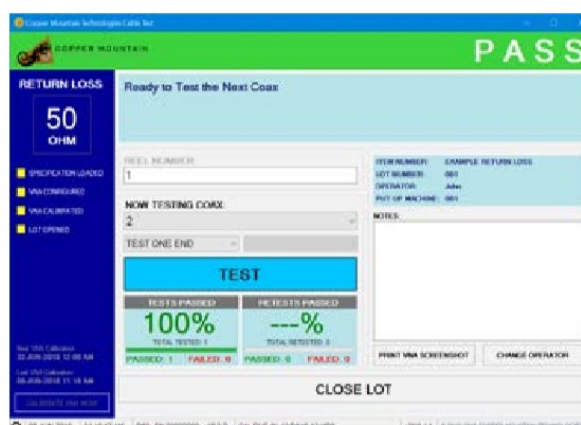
Copper Mountain Technologies Cable Test

COPPER MOUNTAIN

PASS

RETURN LOSS

50

OHM

SPECIFICATION LOADED

VNA CONFIGURED

VNA CALIBRATED

LOT OPENED

Next VNA Calibration
22-JUN-2018 12:00 AM

Last VNA Calibration
08-JUN-2018 11:18 AM

CALIBRATE VNA NOW

Ready to Test the Next Coax

REEL NUMBER

1

NOW TESTING COAX:

2

TEST ONE END

TEST

TESTS PASSED

100%

TOTAL TESTED: 1

PASSED: 1 FAILED: 0

RETESTS PASSED

---%

TOTAL RETESTED: 0

PASSED: 0 FAILED: 0

ITEM NUMBER: EXAMPLE RETURN LOSS

LOT NUMBER: 001

OPERATOR: John

PVT OF MACHINE: 001

NOTES:

PRINT VNA SCREENSHOT

CHANGE OPERATOR

CLOSE LOT

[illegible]